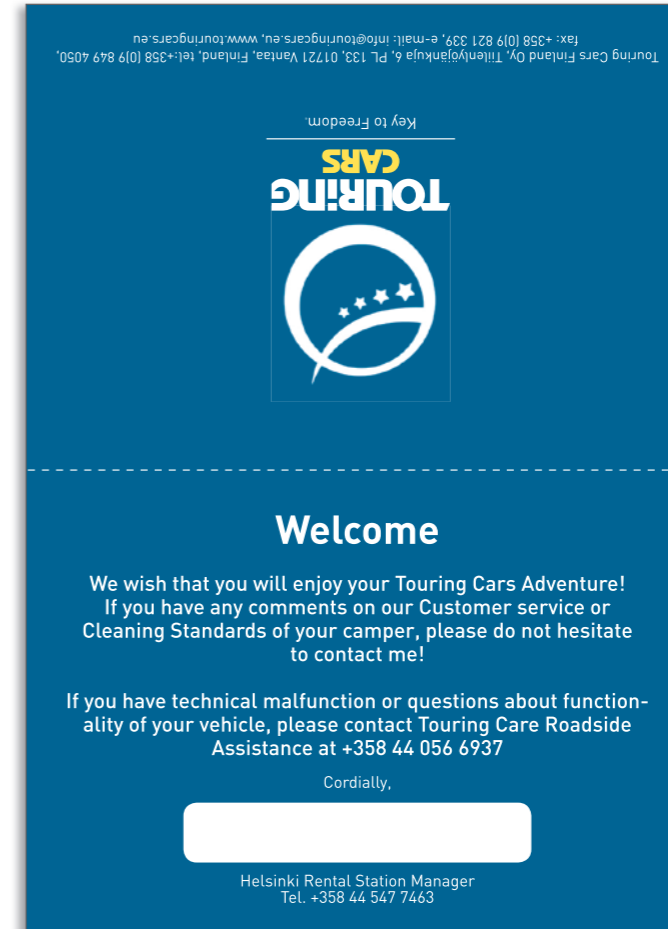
Touring Cars Finland Oy, Tiilenlyöjänkuja 6, PL 133, 01721 Vantaa, Finland, tel:+358 (0)9 849 4050, fax: +358 (0)9 821 339, e-mail: info@touringcars.eu, www.touringcars.eu

TOURING CARS

Key to Freedom.

Welcome

We wish that you will enjoy your Touring Cars Adventure! If you have any comments on our Customer service or Cleaning Standards of your camper, please do not hesitate to contact me!

If you have technical malfunction or questions about functionality of your vehicle, please contact Touring Care Roadside Assistance at +358 44 056 6937

Cordially,

Helsinki Rental Station Manager
Tel. +358 44 547 7463